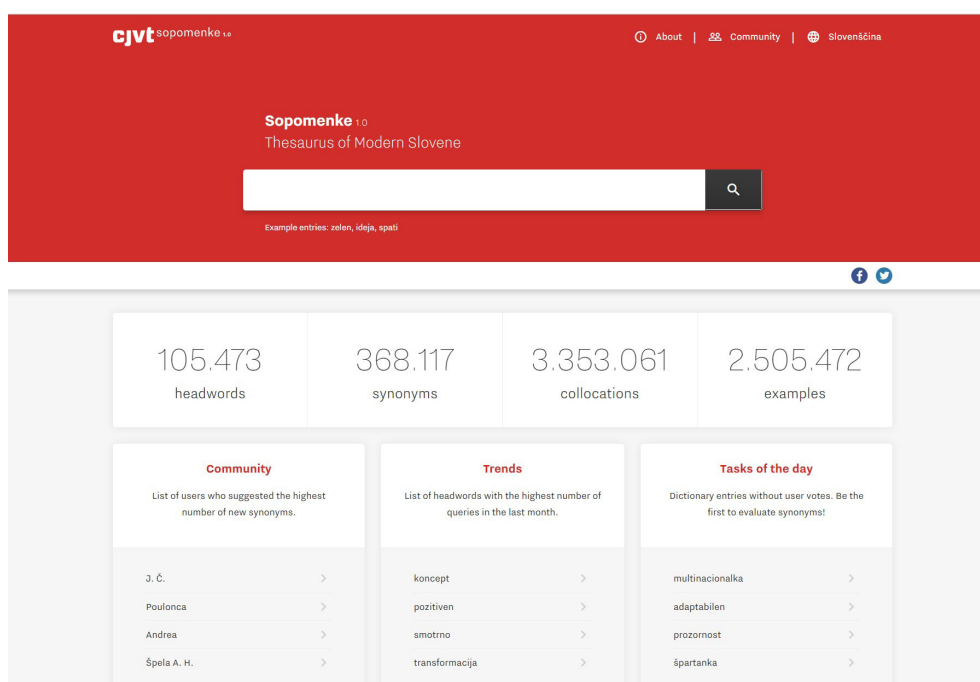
cjvt sopomenke 1.0

About | Community | Slovenščina

Sopomenke 1.0
Thesaurus of Modern Slovene

Example entries: zelen, ideja, spati

| 105.473 | 368.117 | 3.353.061 | 2.505.472 |
|---|---|---|---|
| headwords | synonyms | collocations | examples |

Community
List of users who suggested the highest number of new synonyms.

J. Č.
Poulonca
Andrea
Špela A. H.

Trends
List of headwords with the highest number of queries in the last month.

koncept
pozitiven
smotrno
transformacija

Tasks of the day
Dictionary entries without user votes. Be the first to evaluate synonyms!

multinacionalka
adaptabilen
prozornost
špartanka